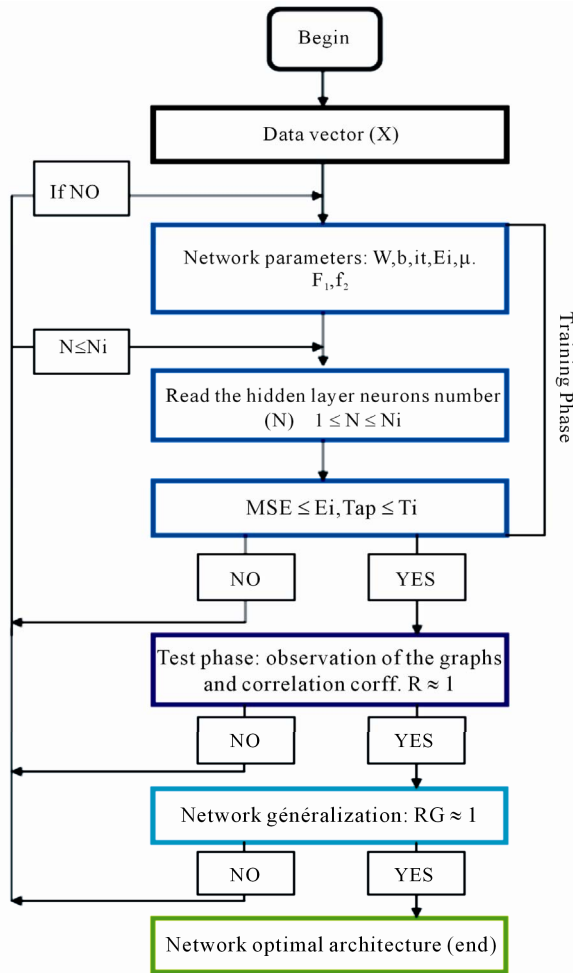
Begin

Data vector (X)

If NO

Network parameters: W,b,it,Ei,μ. $F_1$,$f_2$

Training Phase

N≤Ni

Read the hidden layer neurons number (N) $1 \leq N \leq Ni$

$MSE \leq Ei, Tap \leq Ti$

NO

YES

Test phase: observation of the graphs and correlation corff. $R \approx 1$

NO

YES

Network généralization: $RG \approx 1$

NO

YES

Network optimal architecture (end)